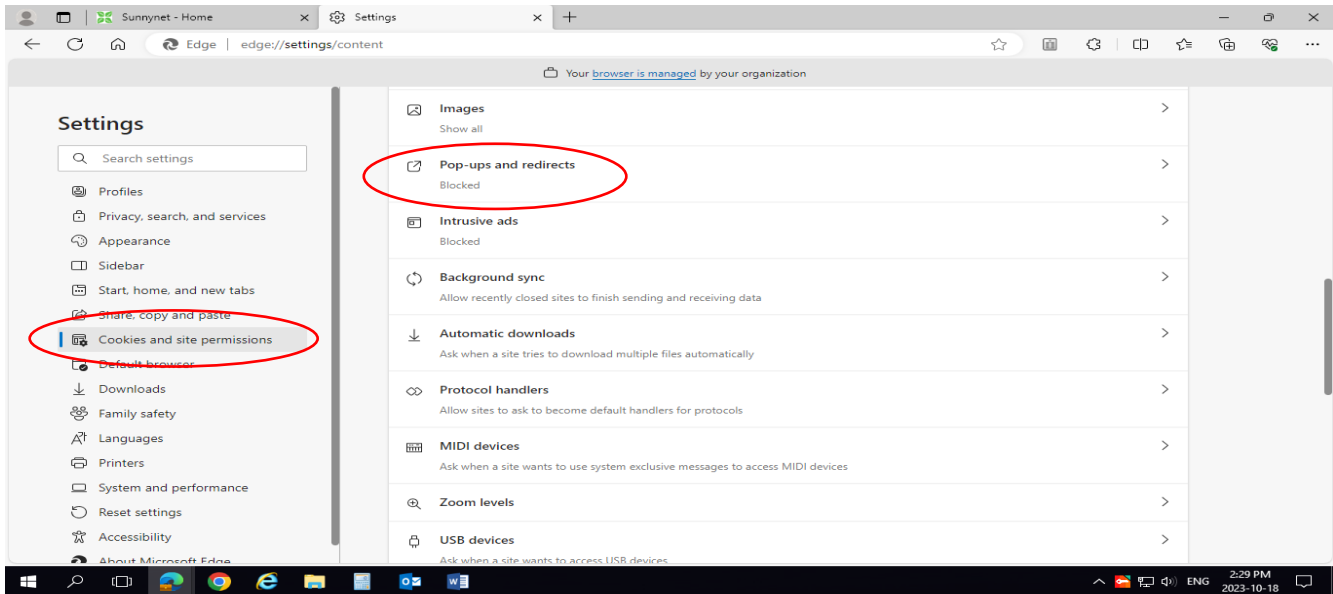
Sunnynet - Home
Settings
Edge | edge://settings/content
Your browser is managed by your organization

Settings
Search settings
Profiles
Privacy, search, and services
Appearance
Sidebar
Start, home, and new tabs
Share, copy and paste
Cookies and site permissions
Default browser
Downloads
Family safety
Languages
Printers
System and performance
Reset settings
Accessibility
About Microsoft Edge

Images
Show all
Pop-ups and redirects
Blocked
Intrusive ads
Blocked
Background sync
Allow recently closed sites to finish sending and receiving data
Automatic downloads
Ask when a site tries to download multiple files automatically
Protocol handlers
Allow sites to ask to become default handlers for protocols
MIDI devices
Ask when a site wants to use system exclusive messages to access MIDI devices
Zoom levels
USB devices
Ask when a site wants to access USB devices

ENG
2:29 PM
2023-10-18